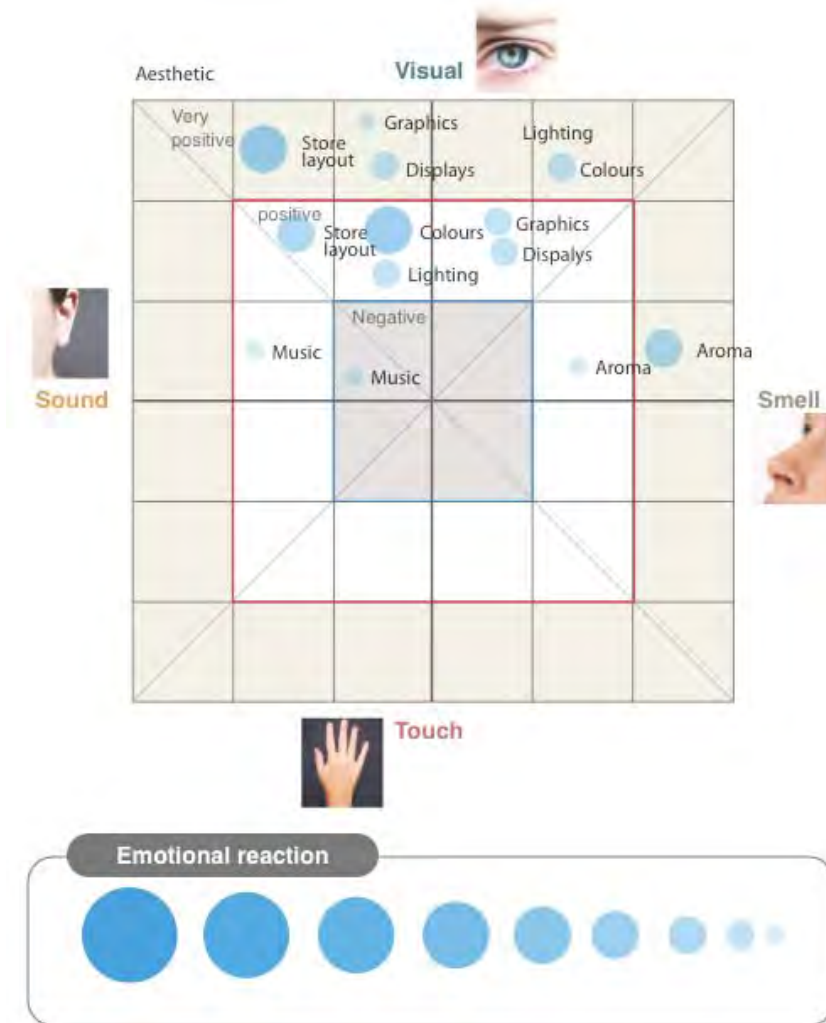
Aesthetic

Visual

Very positive

Store layout

Graphics

Displays

Lighting

Colours

positive

Store layout

Colours

Graphics

Dispalys

Lighting

Negative

Music

Music

Aroma

Aroma

Sound

Smell

Touch

Emotional reaction